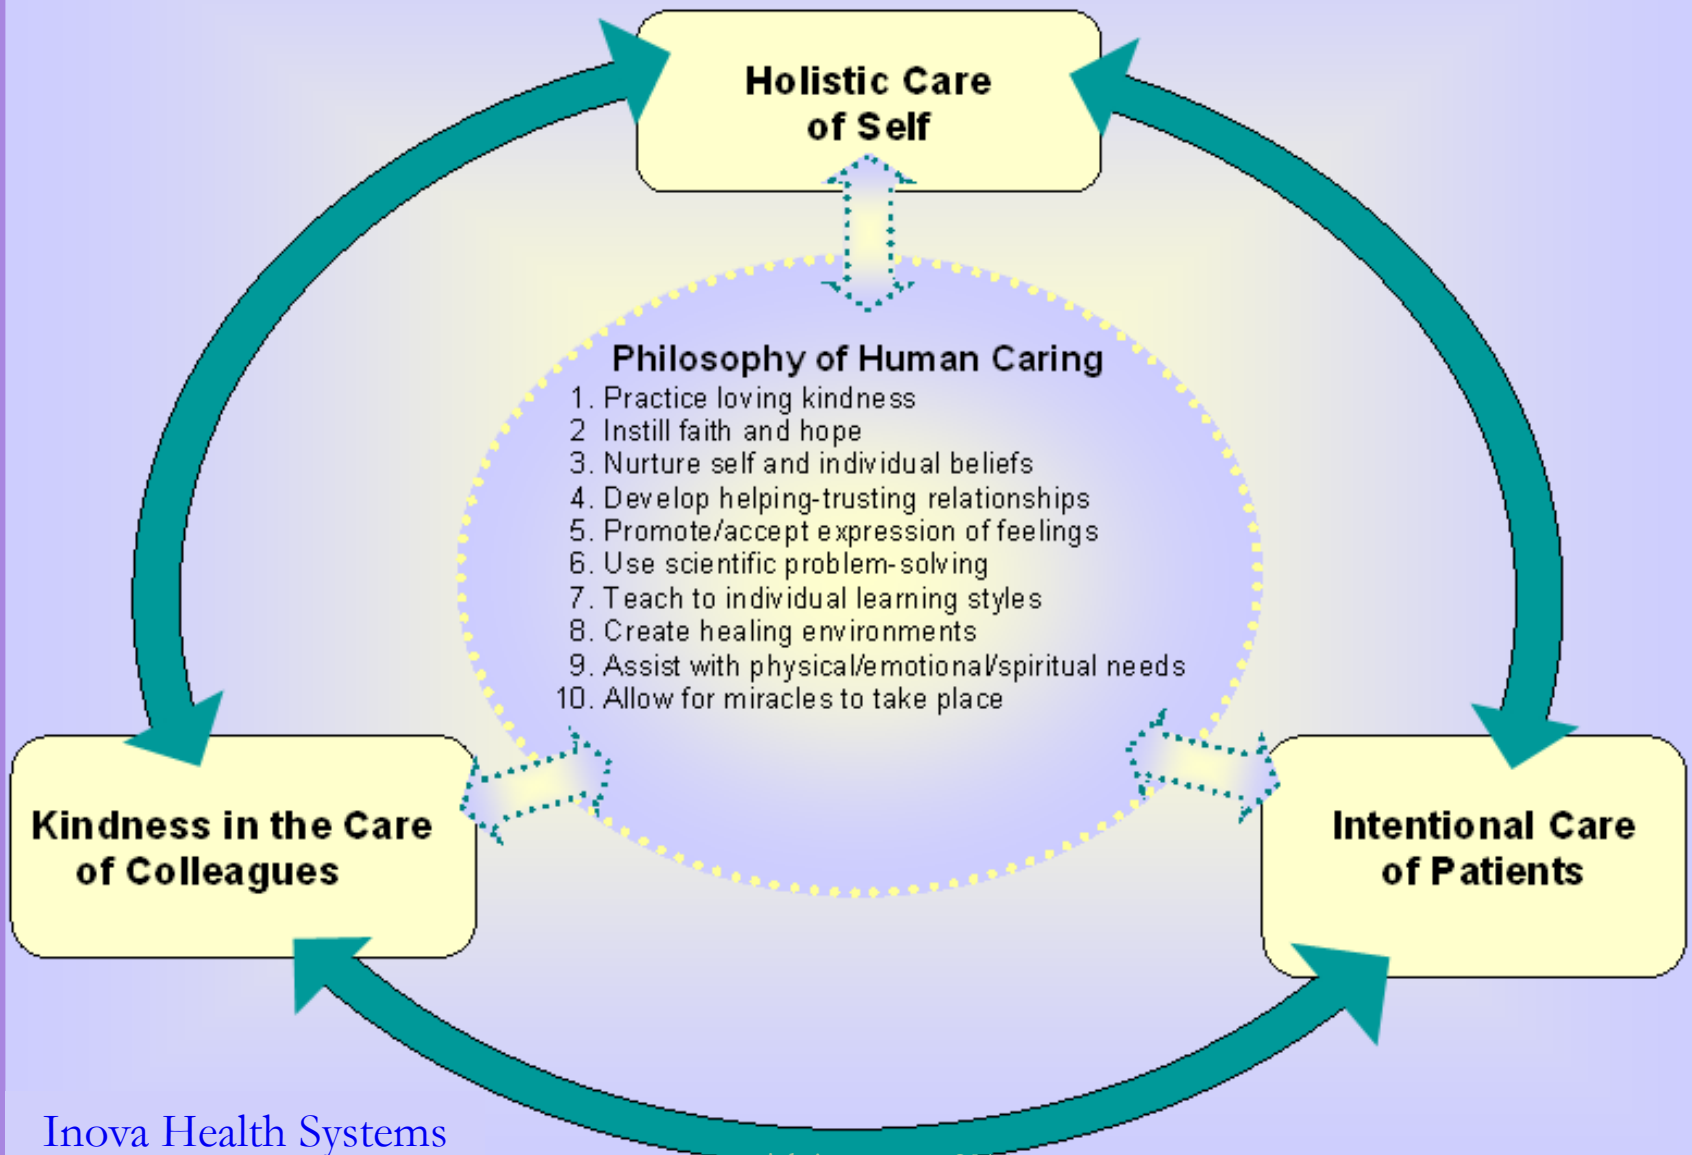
Holistic Care of Self

Philosophy of Human Caring
1. Practice loving kindness
2 Instill faith and hope
3. Nurture self and individual beliefs
4. Develop helping-trusting relationships
5. Promote/accept expression of feelings
6. Use scientific problem-solving
7. Teach to individual learning styles
8. Create healing environments
9. Assist with physical/emotional/spiritual needs
10. Allow for miracles to take place

Kindness in the Care of Colleagues

Intentional Care of Patients

Inova Health Systems